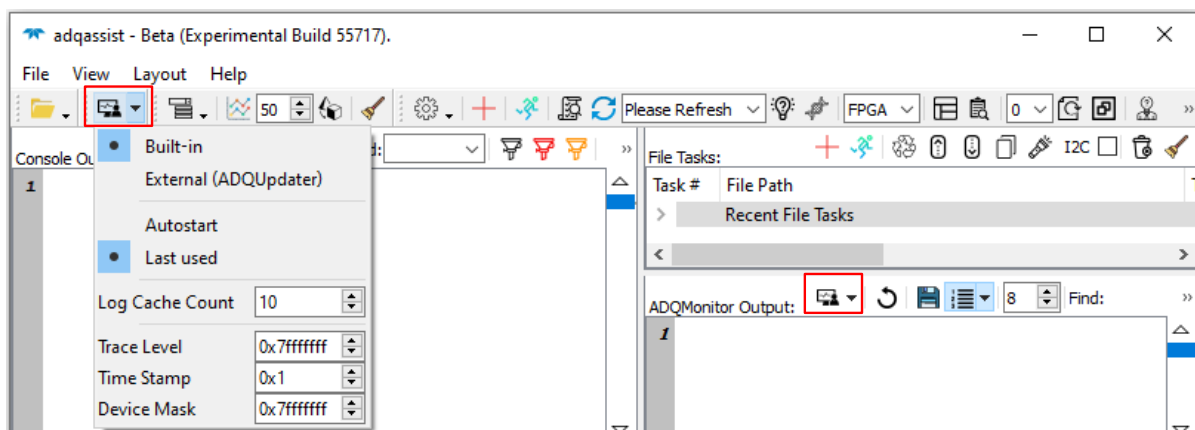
adqassist - Beta (Experimental Build 55717).

File View Layout Help

50

Please Refresh

FPGA

0

Console Ou

d:

»

1

Built-in

External (ADQUpdater)

Autostart

Last used

Log Cache Count 10

Trace Level 0x7fffffff

Time Stamp 0x1

Device Mask 0x7fffffff

File Tasks:

I2C

Task # File Path

Recent File Tasks

ADQMonitor Output:

8

Find:

»

1